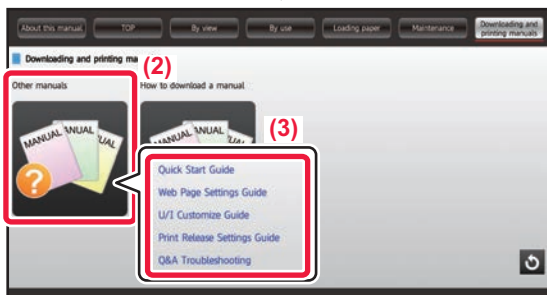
About this manual
TOP
By view
By use
Loading paper
Maintenance
Downloading and printing manuals

Downloading and printing ma

(2)

Other manuals

How to download a manual

MANUAL
NUAL
UAL

MANUAL
NUAL
UAL

(3)

Quick Start Guide
Web Page Settings Guide
U/I Customize Guide
Print Release Settings Guide
Q&A Troubleshooting